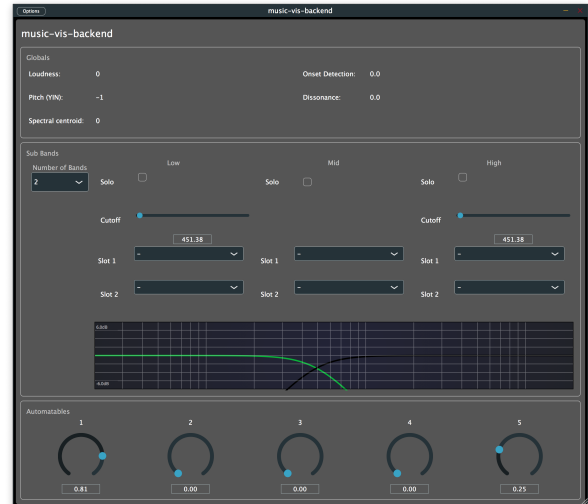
Options

music-vis-backend

music-vis-backend

Globals

Loudness: 0

Onset Detection: 0.0

Pitch (YIN): -1

Dissonance: 0.0

Spectral centroid: 0

Sub Bands

Number of Bands

2

Low

Mid

High

Solo

Solo

Solo

Cutoff

451.38

Cutoff

451.38

Slot 1 -

Slot 1 -

Slot 1 -

Slot 2 -

Slot 2 -

Slot 2 -

0.000

-0.000

Automatables

1

0.81

2

0.00

3

0.00

4

0.00

5

0.25